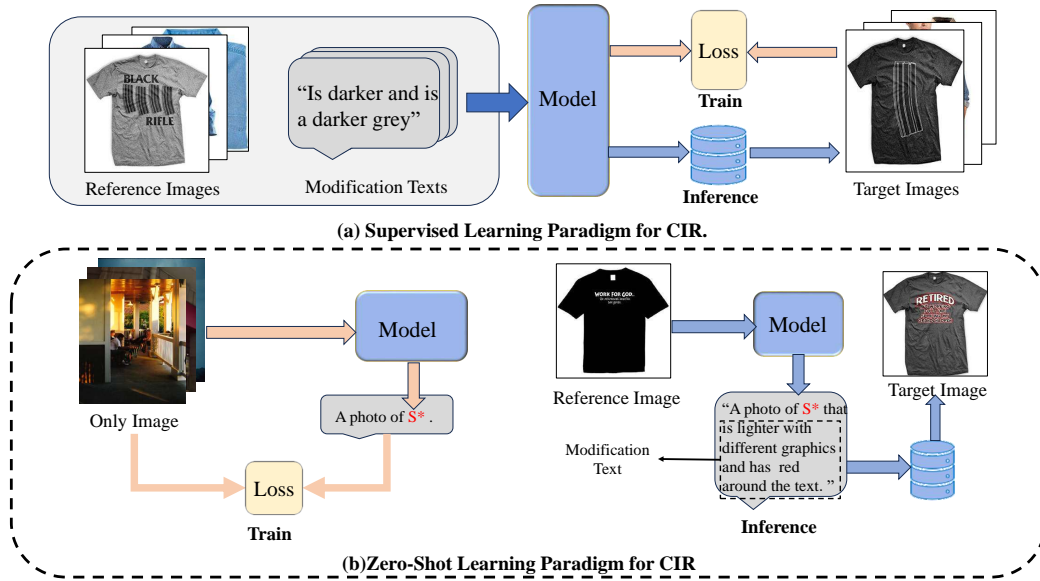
BLACK

RIFLE

Reference Images

"Is darker and is a darker grey"

Modification Texts

Model

Loss

Train

Inference

Target Images

(a) Supervised Learning Paradigm for CIR.

Only Image

Model

A photo of S* .

Loss

Train

WORK FOR GOD.

Reference Image

Model

"A photo of S* that is lighter with different graphics and has red around the text. "

Modification Text

Inference

RETIRED

Target Image

(b)Zero-Shot Learning Paradigm for CIR